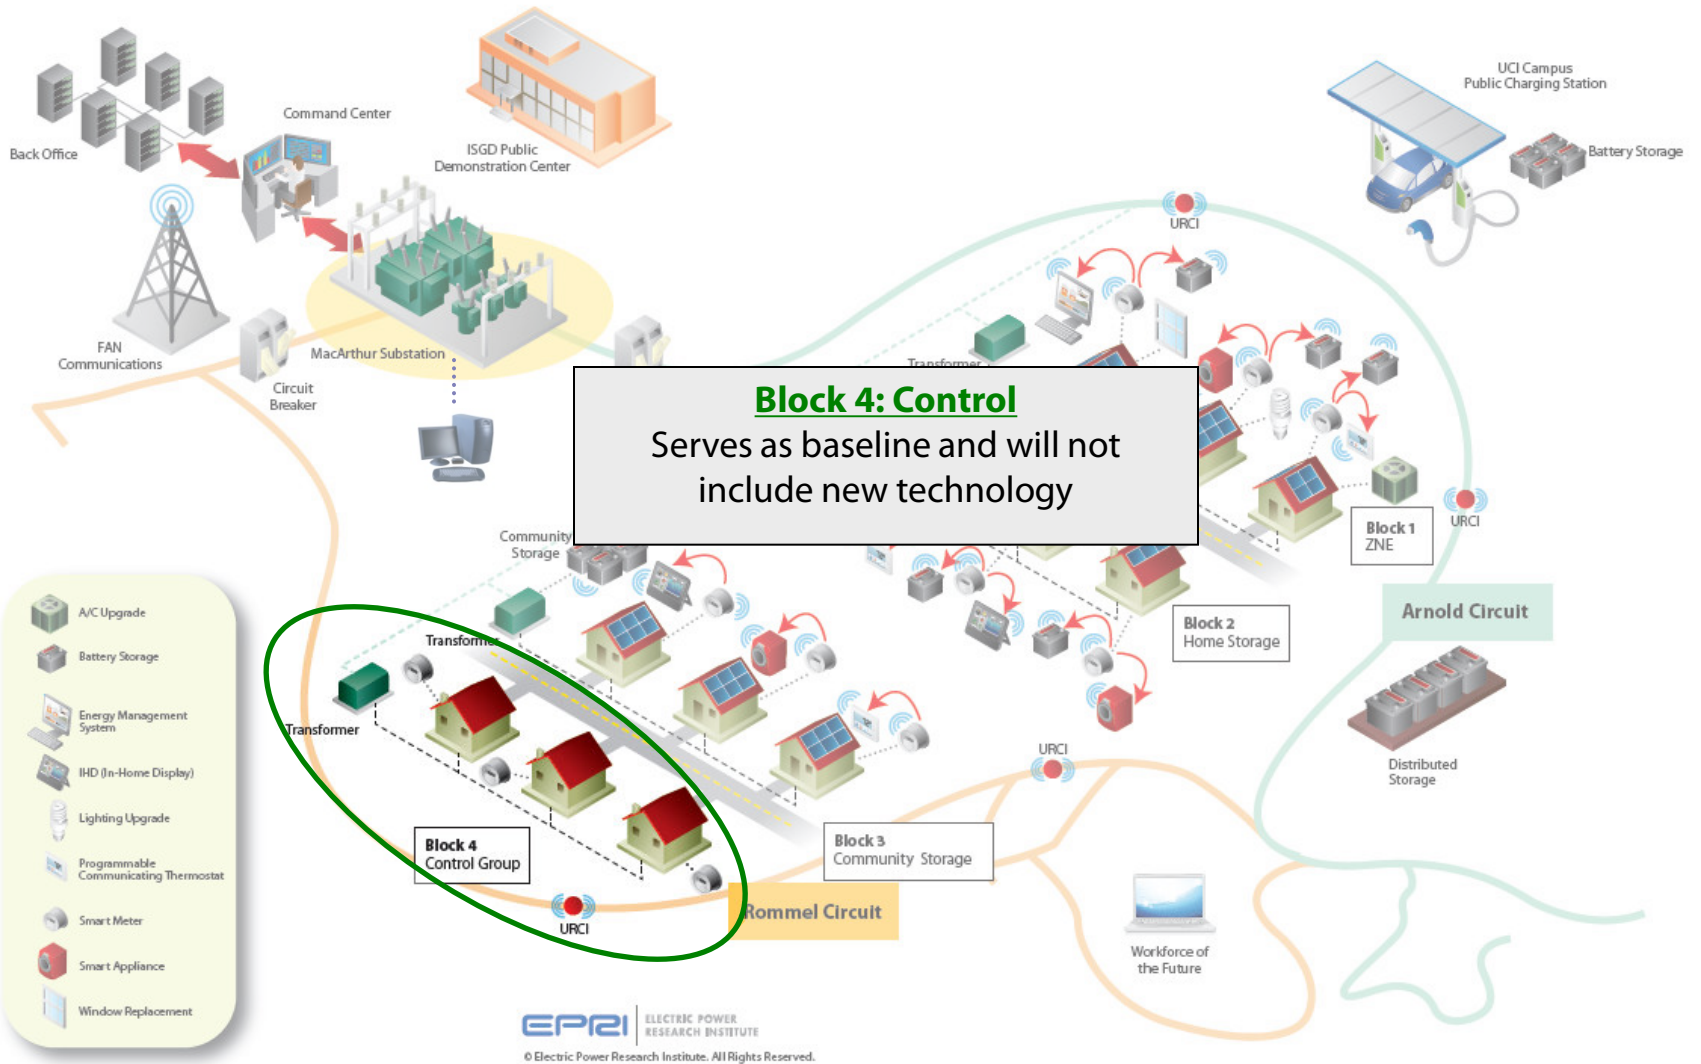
Back Office

Command Center

ISGD Public Demonstration Center

UCI Campus Public Charging Station

Battery Storage

URCI

FAN Communications

MacArthur Substation

Circuit Breaker

Transformer

**Block 4: Control**
Serves as baseline and will not include new technology

Community Storage

Block 1 ZNE

URCI

Block 2 Home Storage

Arnold Circuit

Transformer

Transformer

A/C Upgrade

Battery Storage

Energy Management System

IHD (In-Home Display)

Lighting Upgrade

Programmable Communicating Thermostat

Smart Meter

Smart Appliance

Window Replacement

Block 4 Control Group

URCI

Rommel Circuit

Block 3 Community Storage

URCI

Distributed Storage

Workforce of the Future

EPRI ELECTRIC POWER RESEARCH INSTITUTE

© Electric Power Research Institute. All Rights Reserved.